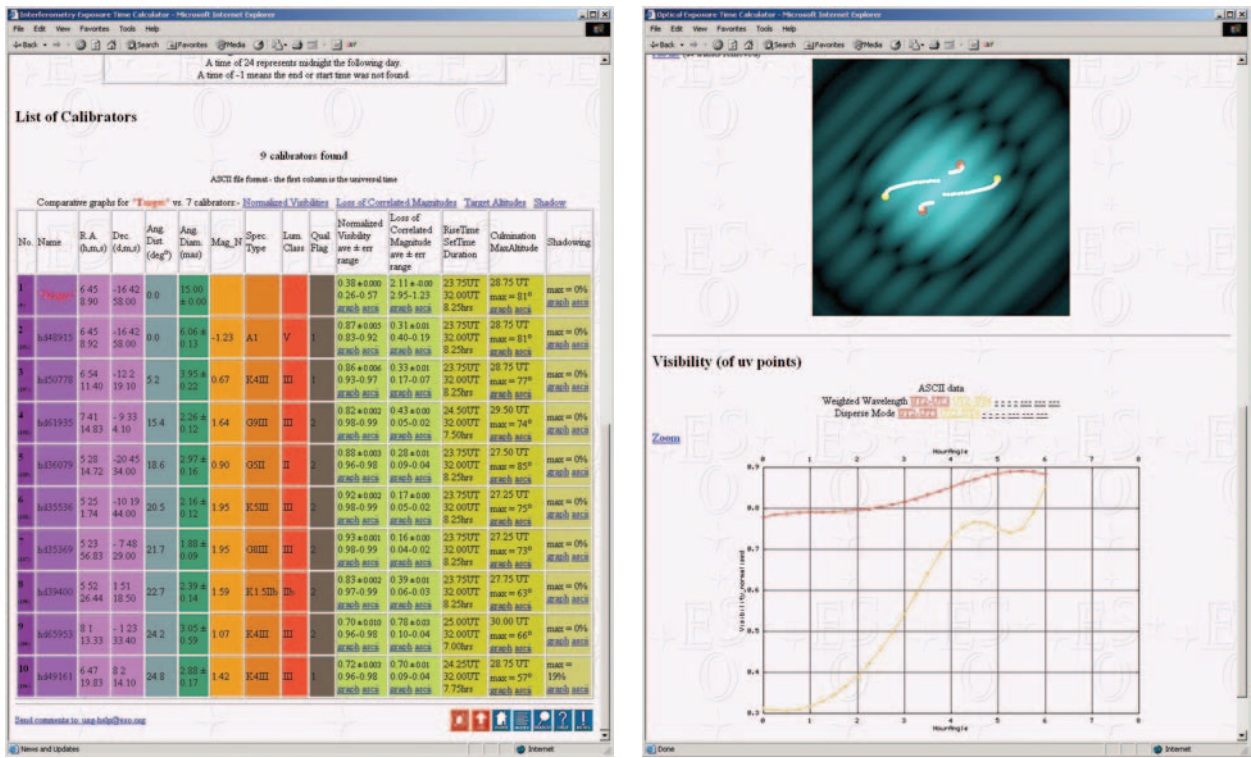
Interferometry Exposure Time Calculator - Microsoft Internet Explorer

File Edit View Favorites Tools Help

Back Search Favorites Media

A time of 24 represents midnight the following day.
A time of -1 means the end or start time was not found.

List of Calibrators

9 calibrators found

ASCII file format - the first column is the universal time

Comparative graphs for "Target" vs. 7 calibrators - Normalized Visibilities Loss of Correlated Magnitudes Target Altitudes Shadow

| No. | Name | R.A. (h,m,s) | Dec. (d,m,s) | Ang. Dist. (deg°) | Ang. Diam. (mas) | Mag_N | Spec. Type | Lum. Class | Qual Flag | Normalized Visibility ave ± err range | Loss of Correlated Magnitude ave ± err range | RiseTime SetTime Duration | Culmination MaxAltitude | Shadowing |
|---|---|---|---|---|---|---|---|---|---|---|---|---|---|---|
| 1 | "Target" | 6 45 8.90 | -16 42 58.00 | 0.0 | 15.00 ± 0.00 | | | | | 0.38 ± 0.000 0.26-0.57 graph ascii | 2.11 ± 0.00 2.95-1.23 graph ascii | 23.75UT 32.00UT 8.25hrs | 28.75 UT max = 81° graph ascii | max = 0% graph ascii |
| 2 | hd48915 | 6 45 8.92 | -16 42 58.00 | 0.0 | 6.06 ± 0.13 | -1.23 | A1 | V | 1 | 0.87 ± 0.005 0.83-0.92 graph ascii | 0.31 ± 0.01 0.40-0.19 graph ascii | 23.75UT 32.00UT 8.25hrs | 28.75 UT max = 81° graph ascii | max = 0% graph ascii |
| 3 | hd50778 | 6 54 11.40 | -12 2 19.10 | 5.2 | 3.95 ± 0.22 | 0.67 | K4III | III | 1 | 0.86 ± 0.006 0.93-0.97 graph ascii | 0.33 ± 0.01 0.17-0.07 graph ascii | 23.75UT 32.00UT 8.25hrs | 28.75 UT max = 77° graph ascii | max = 0% graph ascii |
| 4 | hd61935 | 7 41 14.83 | -9 33 4.10 | 15.4 | 2.26 ± 0.12 | 1.64 | G9III | III | 2 | 0.82 ± 0.002 0.98-0.99 graph ascii | 0.43 ± 0.00 0.05-0.02 graph ascii | 24.50UT 32.00UT 7.50hrs | 29.50 UT max = 74° graph ascii | max = 0% graph ascii |
| 5 | hd36079 | 5 28 14.72 | -20 45 34.00 | 18.6 | 2.97 ± 0.16 | 0.90 | G5II | II | 2 | 0.88 ± 0.003 0.96-0.98 graph ascii | 0.28 ± 0.01 0.09-0.04 graph ascii | 23.75UT 32.00UT 8.25hrs | 27.50 UT max = 85° graph ascii | max = 0% graph ascii |
| 6 | hd35536 | 5 25 1.74 | -10 19 44.00 | 20.5 | 2.16 ± 0.12 | 1.95 | K5III | III | 2 | 0.92 ± 0.002 0.98-0.99 graph ascii | 0.17 ± 0.00 0.05-0.02 graph ascii | 23.75UT 32.00UT 8.25hrs | 27.25 UT max = 75° graph ascii | max = 0% graph ascii |
| 7 | hd35369 | 5 23 56.83 | -7 48 29.00 | 21.7 | 1.88 ± 0.09 | 1.95 | G8III | III | 2 | 0.93 ± 0.001 0.98-0.99 graph ascii | 0.16 ± 0.00 0.04-0.02 graph ascii | 23.75UT 32.00UT 8.25hrs | 27.25 UT max = 73° graph ascii | max = 0% graph ascii |
| 8 | hd39400 | 5 52 26.44 | 1 51 18.50 | 22.7 | 2.39 ± 0.14 | 1.59 | K1.5IIb | IIb | 2 | 0.83 ± 0.002 0.97-0.99 graph ascii | 0.39 ± 0.01 0.06-0.03 graph ascii | 23.75UT 32.00UT 8.25hrs | 27.75 UT max = 63° graph ascii | max = 0% graph ascii |
| 9 | hd65953 | 8 1 13.33 | -1 23 33.40 | 24.2 | 3.05 ± 0.59 | 1.07 | K4III | III | 2 | 0.70 ± 0.010 0.96-0.98 graph ascii | 0.78 ± 0.03 0.10-0.04 graph ascii | 25.00UT 32.00UT 7.00hrs | 30.00 UT max = 66° graph ascii | max = 0% graph ascii |
| 10 | hd49161 | 6 47 19.83 | 8 2 14.10 | 24.8 | 2.88 ± 0.17 | 1.42 | K4III | III | 2 | 0.72 ± 0.003 0.96-0.98 graph ascii | 0.70 ± 0.01 0.09-0.04 graph ascii | 24.25UT 32.00UT 7.75hrs | 28.75 UT max = 57° graph ascii | max = 19% graph ascii |

Send comments to: usg-help@eso.org

News and Updates    Internet

Optical Exposure Time Calculator - Microsoft Internet Explorer

File Edit View Favorites Tools Help

Back Search Favorites Media

Visibility (of uv points)

ASCII data
Weighted Wavelength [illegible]
Disperse Mode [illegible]

Zoom

HourAngle
0 1 2 3 4 5 6 7 8
0.9
0.8
0.7
0.6
0.5
0.4
0.3
Visibility (Normalized)
0 1 2 3 4 5 6 7 8
HourAngle

Done    Internet